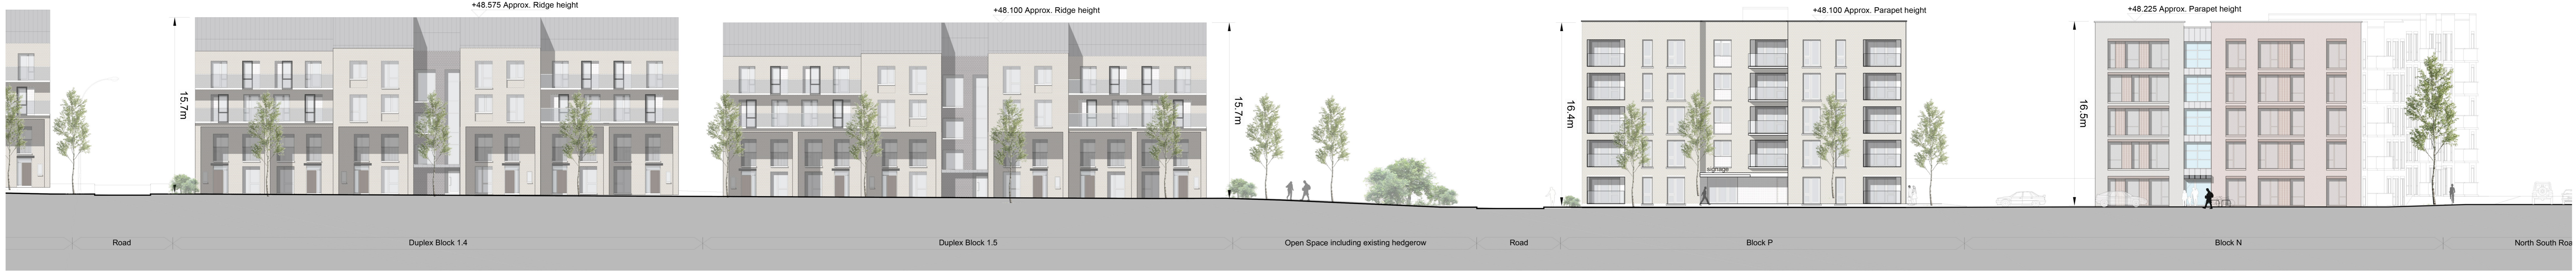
+48.575 Approx. Ridge height

+48.100 Approx. Ridge height

+48.100 Approx. Parapet height

+48.225 Approx. Parapet height

15.7m

15.7m

16.4m

16.5m

Signage

Road

Duplex Block 1.4

Duplex Block 1.5

Open Space including existing hedgerow

Road

Block P

Block N

North South Roa